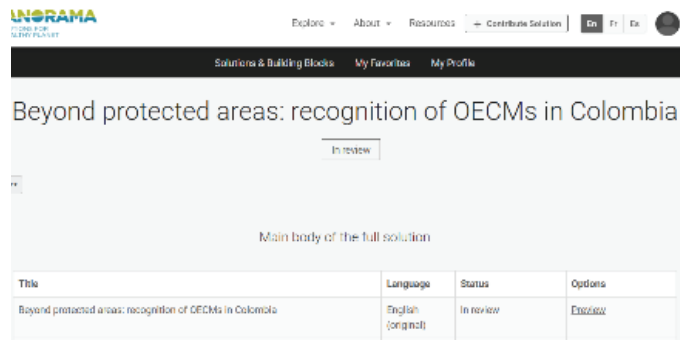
ANORAMA
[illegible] FOR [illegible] PLANET

Explore ▾ About ▾ Resources + Contribute Solution En Fr Es

Solutions & Building Blocks My Favorites My Profile

Beyond protected areas: recognition of OECMs in Colombia

In review

Main body of the full solution

| Title | Language | Status | Options |
|---|---|---|---|
| Beyond protected areas: recognition of OECMs in Colombia | English (original) | In review | Preview |